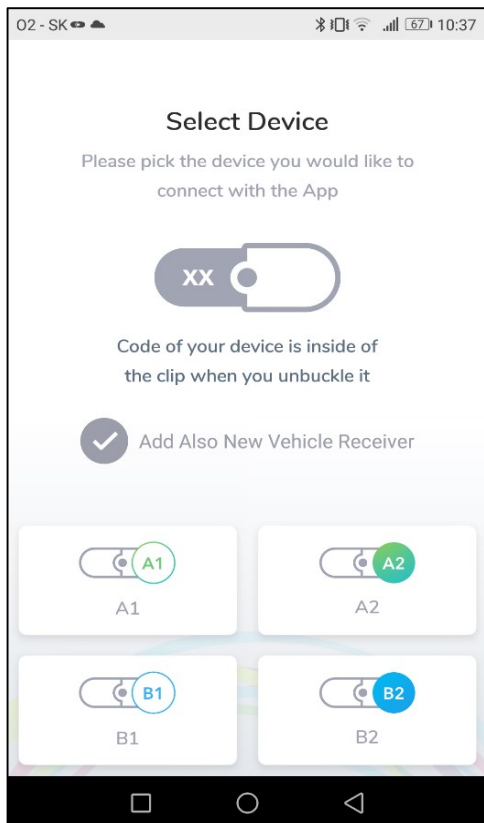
O2 - SK

67 10:37

Select Device

Please pick the device you would like to connect with the App

XX

Code of your device is inside of the clip when you unbuckle it

Add Also New Vehicle Receiver

A1

A1

A2

A2

B1

B1

B2

B2